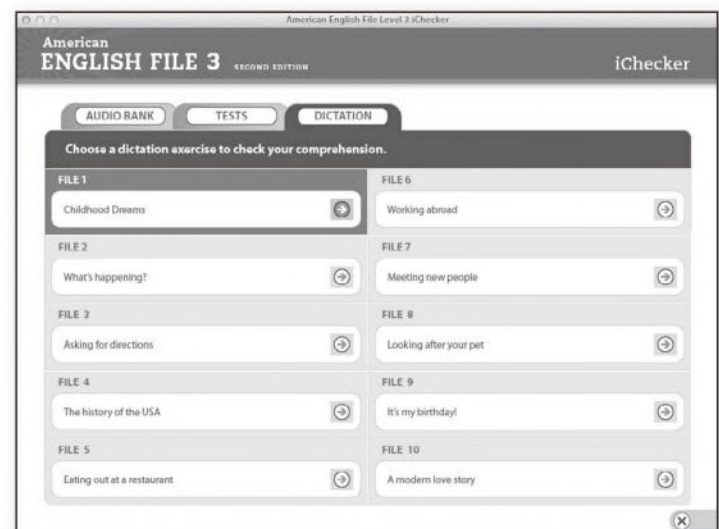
American English File Level 3 iChecker

American
ENGLISH FILE 3 SECOND EDITION

iChecker

AUDIO BANK

TESTS

DICTATION

Choose a dictation exercise to check your comprehension.

FILE 1

Childhood Dreams

FILE 2

What's happening?

FILE 3

Asking for directions

FILE 4

The history of the USA

FILE 5

Eating out at a restaurant

FILE 6

Working abroad

FILE 7

Meeting new people

FILE 8

Looking after your pet

FILE 9

It's my birthday!

FILE 10

A modern love story